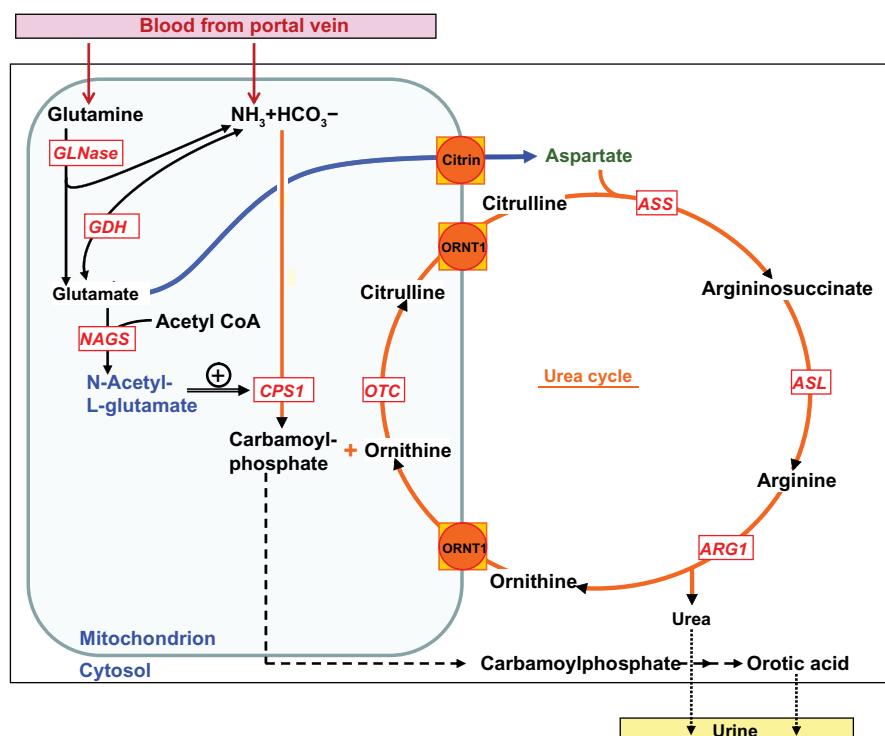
Blood from portal vein

Glutamine

$NH_3$+$HCO_3$−

GLNase

Citrin

Aspartate

Citrulline

ASS

GDH

ORNT1

Glutamate

Argininosuccinate

Citrulline

Acetyl CoA

NAGS

Urea cycle

N-Acetyl-L-glutamate

⊕

CPS1

OTC

ASL

Carbamoylphosphate

+ Ornithine

Arginine

ORNT1

ARG1

Ornithine

Urea

Mitochondrion

Cytosol

Carbamoylphosphate

Orotic acid

Urine